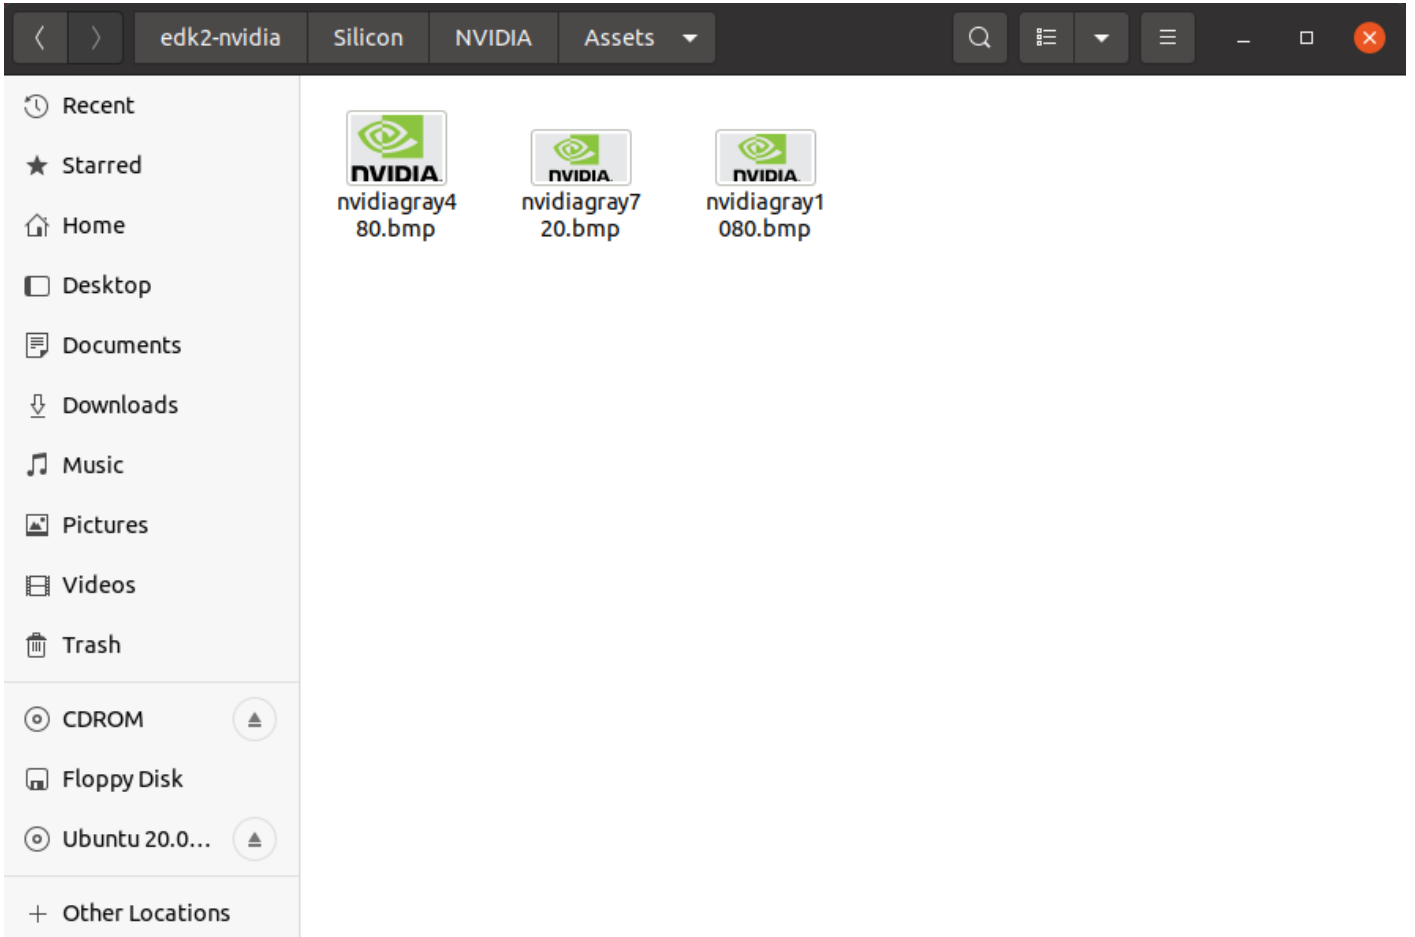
edk2-nvidia Silicon NVIDIA Assets

Recent
Starred
Home
Desktop
Documents
Downloads
Music
Pictures
Videos
Trash
CDROM
Floppy Disk
Ubuntu 20.0...
Other Locations

NVIDIA
nvidiagray480.bmp

NVIDIA
nvidiagray720.bmp

NVIDIA
nvidiagray1080.bmp